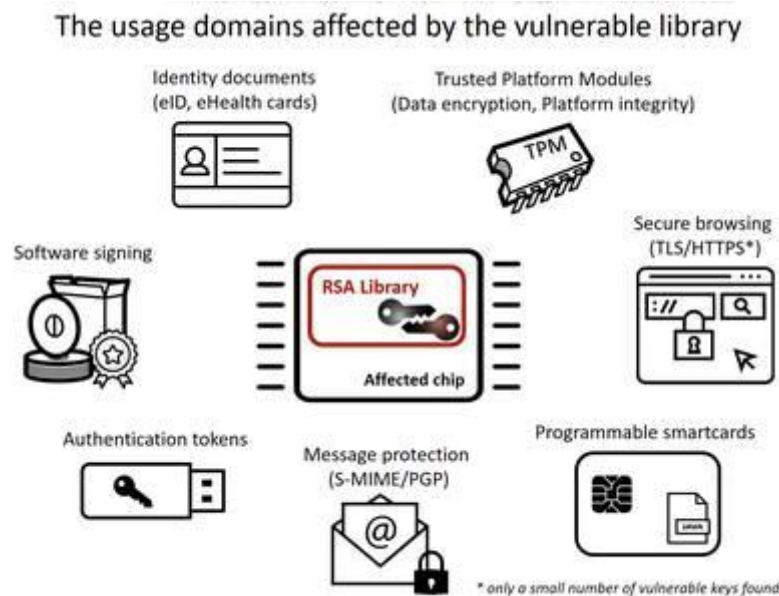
The usage domains affected by the vulnerable library

Identity documents
(eID, eHealth cards)

Trusted Platform Modules
(Data encryption, Platform integrity)

TPM

Software signing

RSA Library

Affected chip

Secure browsing
(TLS/HTTPS*)

://

Authentication tokens

Message protection
(S-MIME/PGP)

@

Programmable smartcards

JAVA

* only a small number of vulnerable keys found